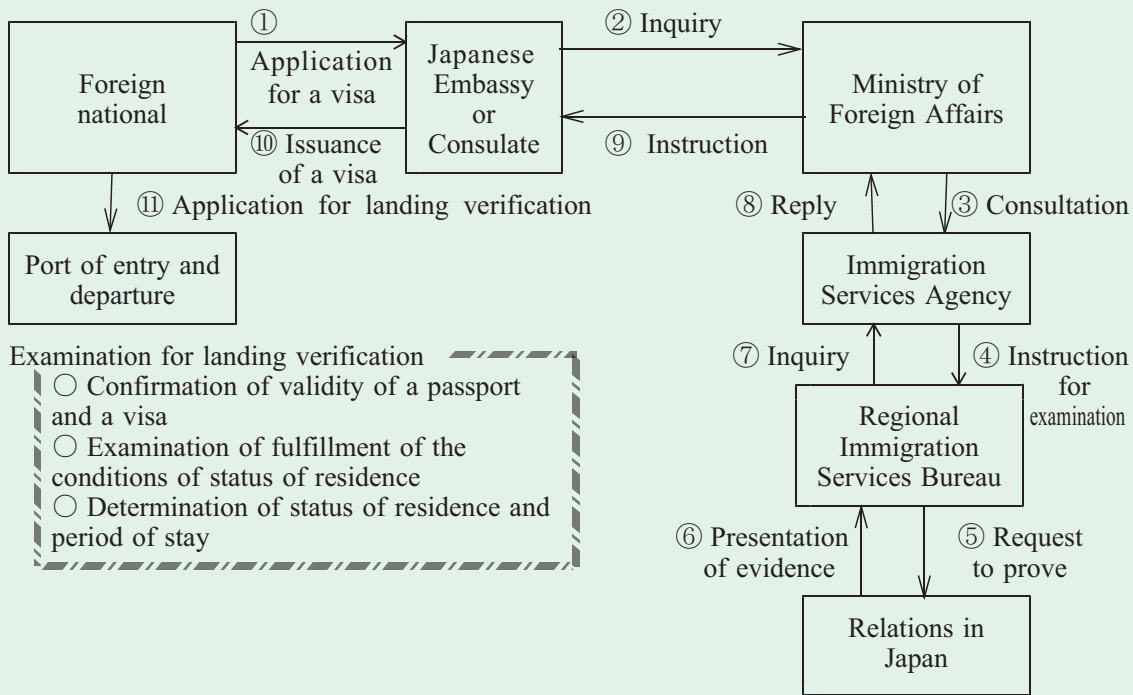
Foreign national

①
Application for a visa

⑩ Issuance of a visa

Japanese Embassy or Consulate

② Inquiry

⑨ Instruction

Ministry of Foreign Affairs

⑪ Application for landing verification

Port of entry and departure

⑧ Reply

③ Consultation

Immigration Services Agency

Examination for landing verification
○ Confirmation of validity of a passport and a visa
○ Examination of fulfillment of the conditions of status of residence
○ Determination of status of residence and period of stay

⑦ Inquiry

④ Instruction for examination

Regional Immigration Services Bureau

⑥ Presentation of evidence

⑤ Request to prove

Relations in Japan